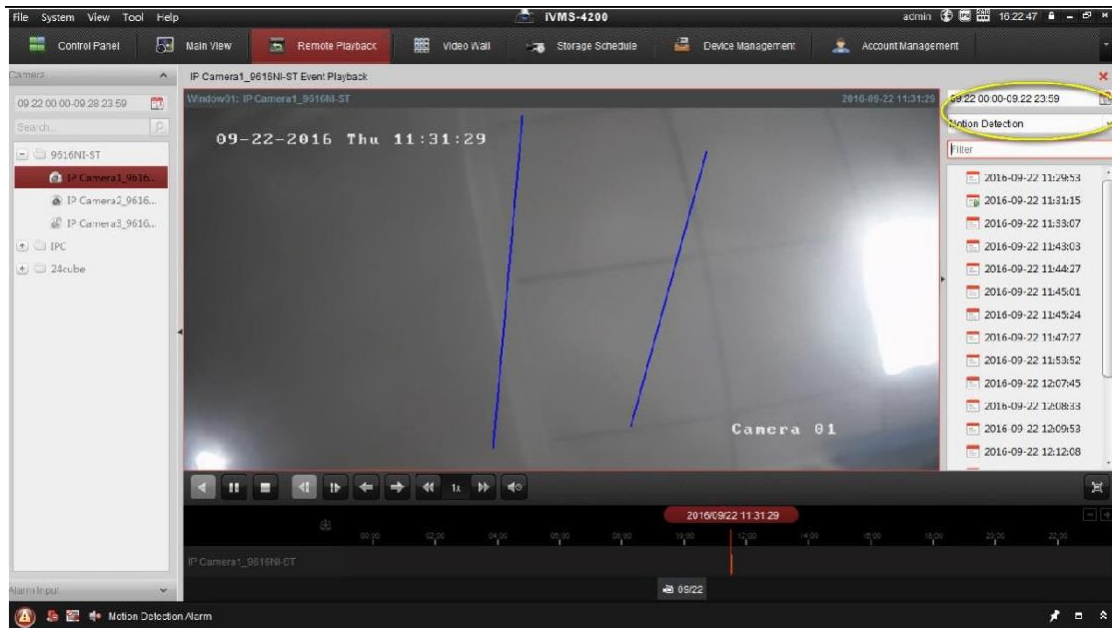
File System View Tool Help

iVMS-4200

admin 16:22:47

Control Panel Main View Remote Playback Video Wall Storage Schedule Device Management Account Management

Camera

09.22 00:00-09.28 23:59

Search...

9516NI-ST

IP Camera1_9616...

IP Camera2_9616...

IP Camera3_9616...

IPC

24cube

IP Camera1_9616NI-ST Event Playback

Window01: IP Camera1_9616NI-ST

2016-09-22 11:31:29

09-22-2016 Thu 11:31:29

Camera 01

09.22 00:00-09.22 23:59

Motion Detection

Filter

2016-09-22 11:29:53

2016-09-22 11:31:15

2016-09-22 11:33:07

2016-09-22 11:43:03

2016-09-22 11:44:27

2016-09-22 11:45:01

2016-09-22 11:45:24

2016-09-22 11:47:27

2016-09-22 11:53:52

2016-09-22 12:07:45

2016-09-22 12:08:33

2016-09-22 12:09:53

2016-09-22 12:12:08

1x

2016/09/22 11:31:29

00:00 02:00 04:00 06:00 08:00 10:00 12:00 14:00 16:00 18:00 20:00 22:00

IP Camera1_9616NI-ST

09/22

Alarm Input

Motion Detection Alarm